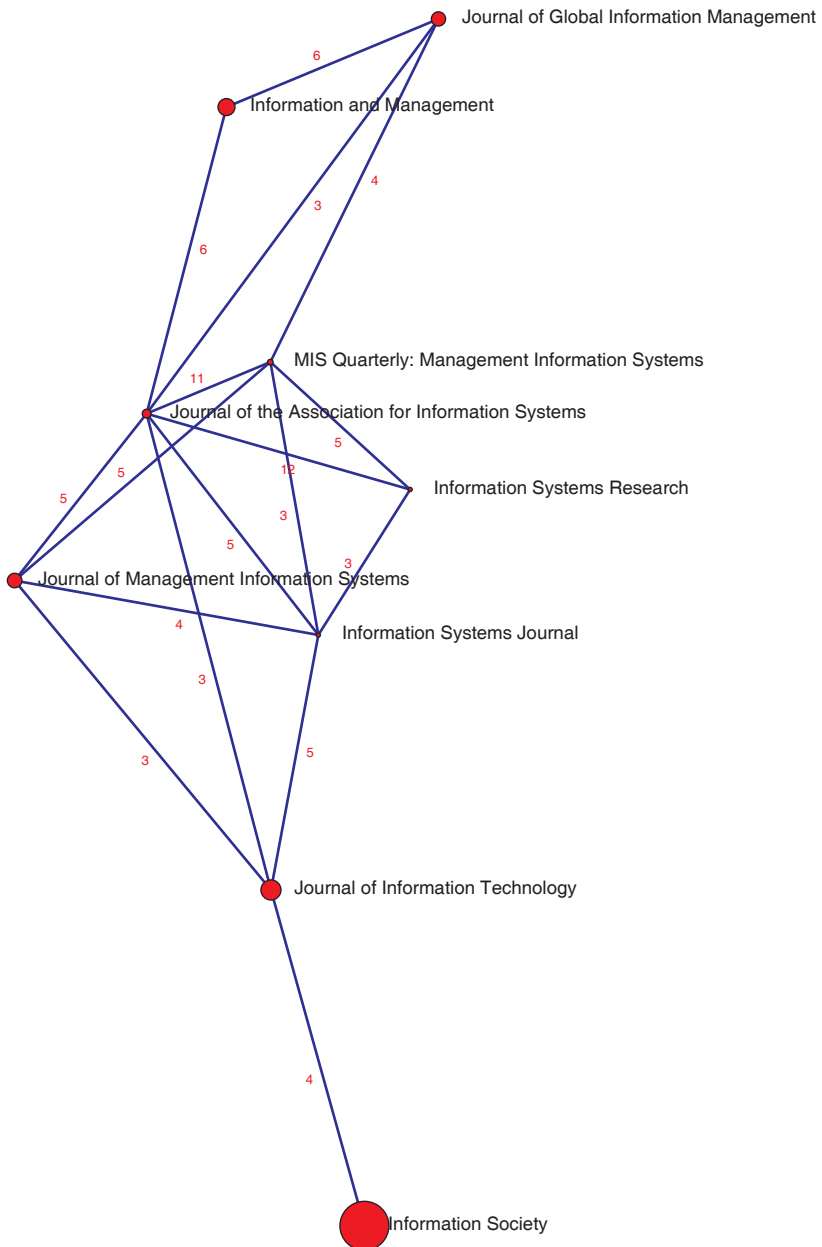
Journal of Global Information Management

6

Information and Management

3

4

6

MIS Quarterly: Management Information Systems

11

Journal of the Association for Information Systems

5

5

12

Information Systems Research

5

3

5

3

Journal of Management Information Systems

4

Information Systems Journal

3

3

5

Journal of Information Technology

4

Information Society